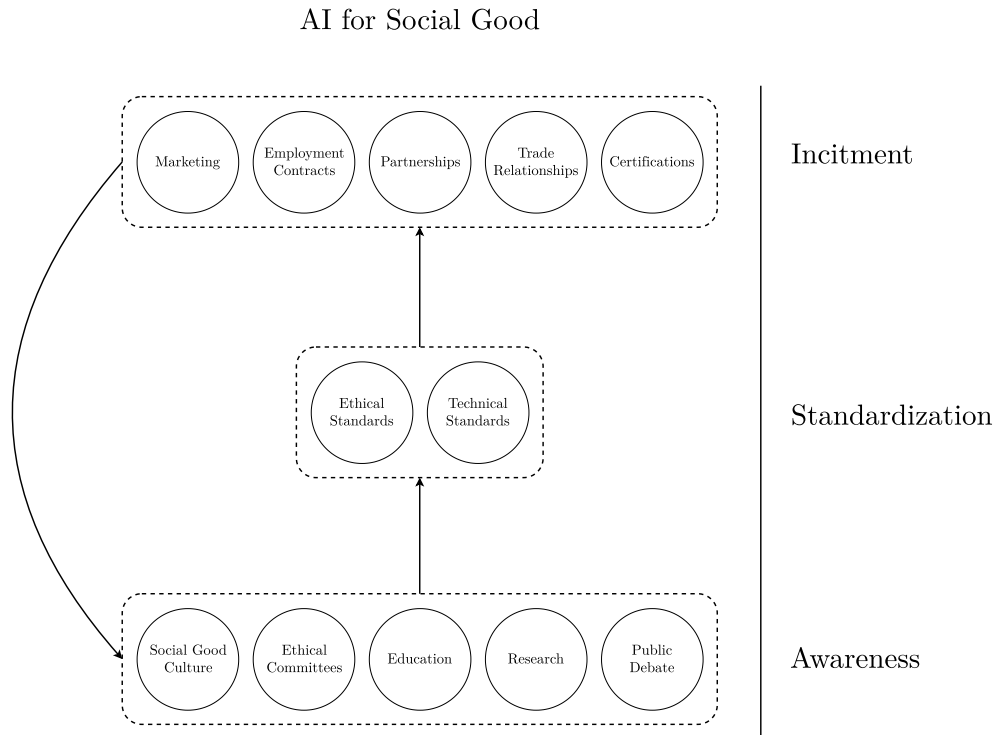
AI for Social Good

Marketing

Employment Contracts

Partnerships

Trade Relationships

Certifications

Incitment

Ethical Standards

Technical Standards

Standardization

Social Good Culture

Ethical Committees

Education

Research

Public Debate

Awareness